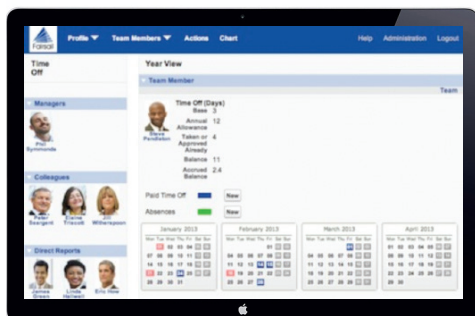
Fairsail

Profile ▼ Team Members ▼ Actions Chart

Help Administration Logout

Time Off

Managers

Phil Symmonds

Colleagues

Peter Searight

Elaine Tricott

Jill Witherspoon

Direct Reports

James Green

Linda Halwell

Eric How

Year View

Team Member

Team

Dave Pendleton

Time Off (Days)

Base 3

Annual Allowance 12

Taken or Approved Already 4

Balance 11

Accrued Balance 2.4

Paid Time Off New

Absences New

January 2013

Mon Tue Wed Thu Fri Sat Sun

February 2013

Mon Tue Wed Thu Fri Sat Sun

March 2013

Mon Tue Wed Thu Fri Sat Sun

April 2013

Mon Tue Wed Thu Fri Sat Sun